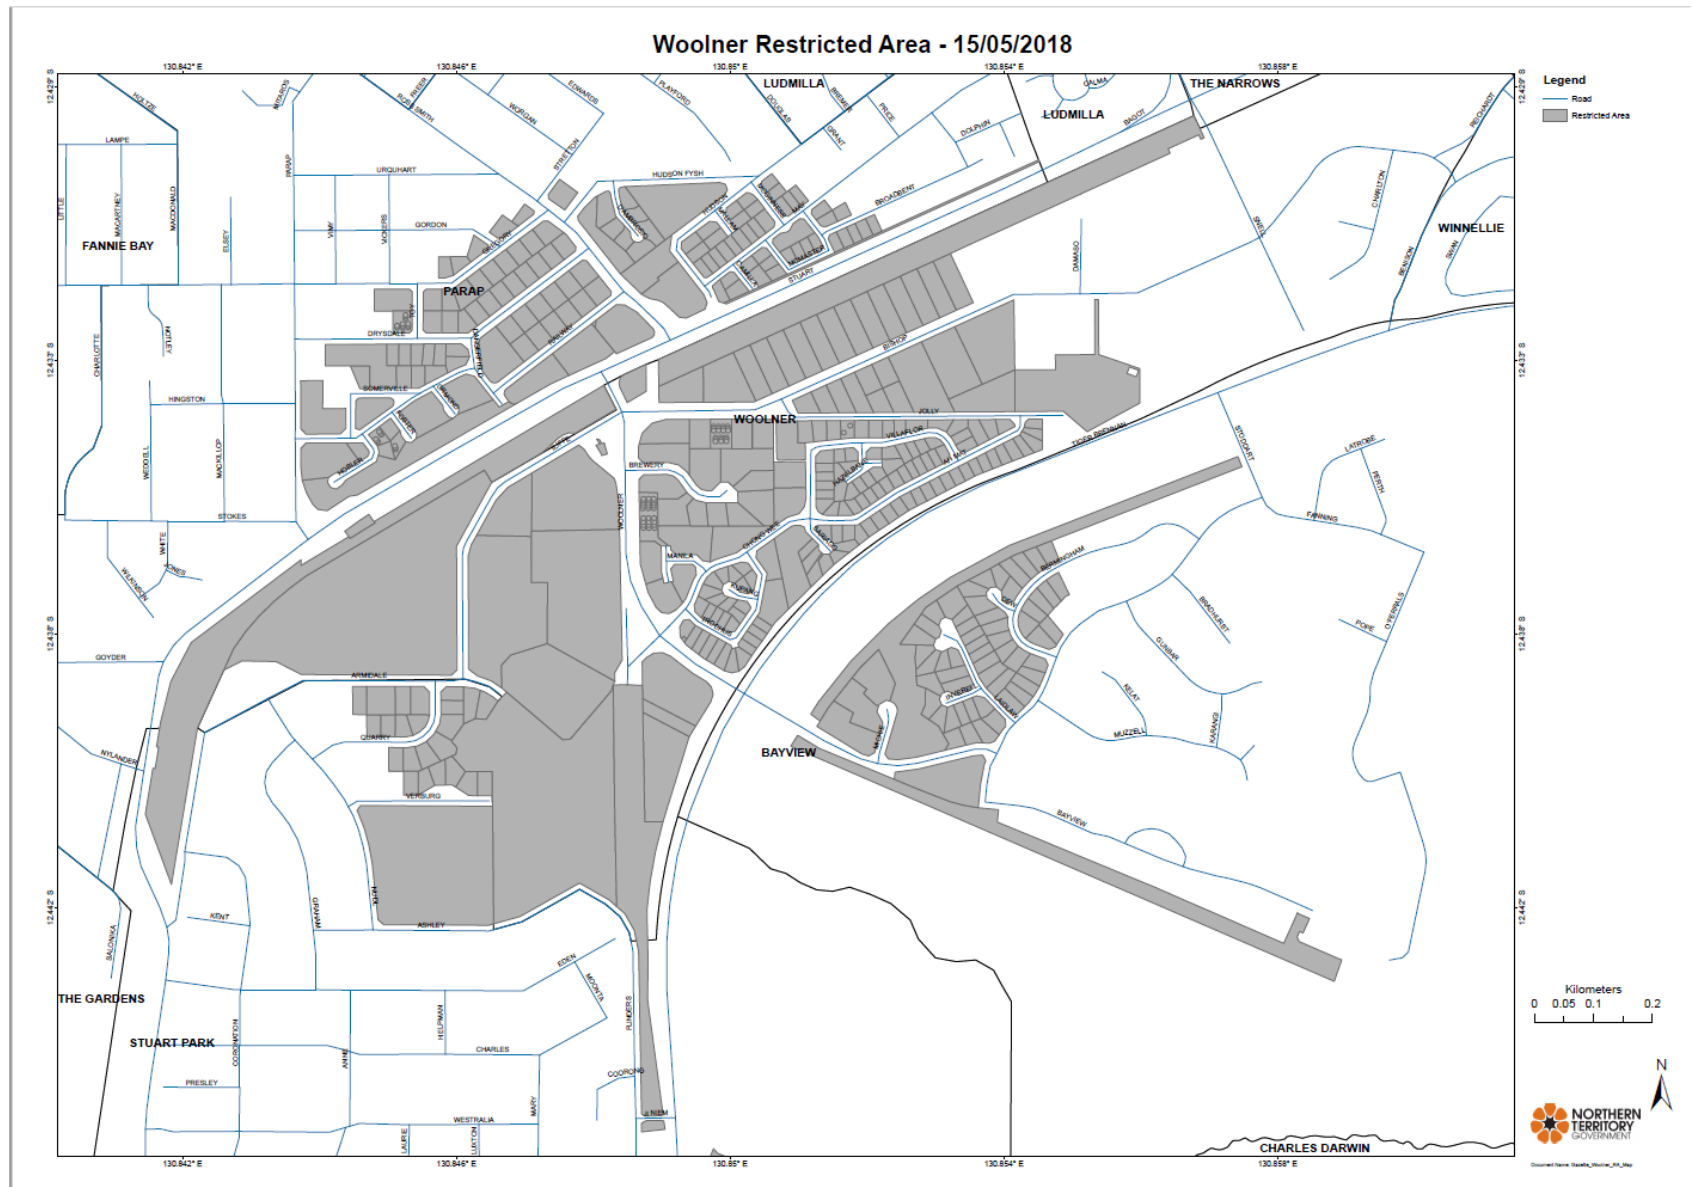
Woolner Restricted Area - 15/05/2018

130.842° E
130.846° E
130.85° E
130.854° E
130.858° E

12.429° S
12.433° S
12.438° S
12.442° S

Legend
Road
Restricted Area

LUDMILLA
LUDMILLA
THE NARROWS
WINNELLIE
FANNIE BAY
PARAP
WOOLNER
BAYVIEW
THE GARDENS
STUART PARK
CHARLES DARWIN

HOLTZE
LAMPE
LITTLE
MACARTNEY
MACDONALD
ELSEY
RITARDS
PARAP
URQUHART
VIMY
VICKERS
GORDON
ROSS SMITH
WORGAN
EDWARDS
STRETTON
PLAYFORD
DOUGLAS
BREMER
GRANT
PRICE
DOLPHIN
CALMA
BAGOT
HUDSON FYSH
BROADBENT
STUART
DAMASO
SKEEL
CHARLTON
BENISON
SWAN
RICHARDSON
DRYSDALE
HOTLEY
CHARLOTTE
HINGSTON
SOMERVILLE
BISHOP
JOLLY
VILLAFLOR
TIGER BRENNAN
STODDART
LATROBE
PERTH
FANNING
BREWERY
WOOLNER
MANEA
CHUNG WAH
BIRMINGHAM
BRADHURST
POPE
OVERALLS
GUNBAR
KELAT
MUZZELL
KARANGI
BAYVIEW
WEDD
MACKILLOP
STOKES
WHITE
JONES
WILKINSON
GOYDER
ARMIDALE
QUARRY
VERBURG
NYLANDER
ASHLEY
GRAHAM
KENT
SALONIKA
EDEN
MOONTA
FLINDERS
CORONATION
HELPMAN
ANNIE
CHARLES
PRESLEY
COORONG
WESTRALIA
LUXTON
LAURIE
MARY

Kilometers
0 0.05 0.1 0.2

N

NORTHERN TERRITORY GOVERNMENT